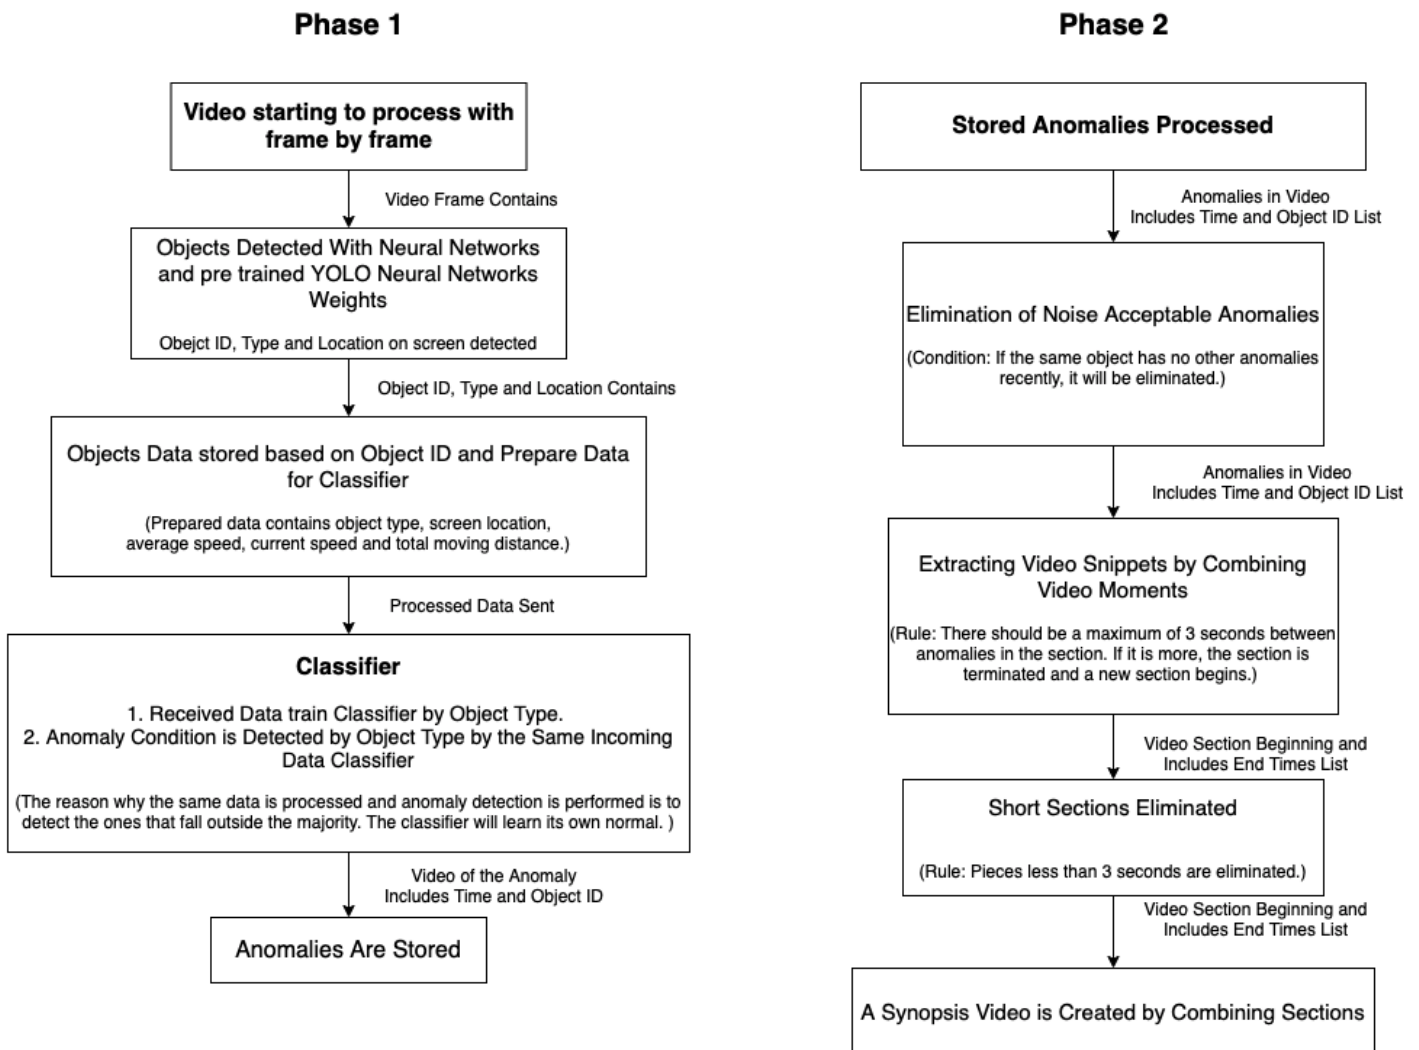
Phase 1

Video starting to process with frame by frame

Video Frame Contains

Objects Detected With Neural Networks and pre trained YOLO Neural Networks Weights

Obejct ID, Type and Location on screen detected

Object ID, Type and Location Contains

Objects Data stored based on Object ID and Prepare Data for Classifier

(Prepared data contains object type, screen location, average speed, current speed and total moving distance.)

Processed Data Sent

Classifier

1. Received Data train Classifier by Object Type.
2. Anomaly Condition is Detected by Object Type by the Same Incoming Data Classifier

(The reason why the same data is processed and anomaly detection is performed is to detect the ones that fall outside the majority. The classifier will learn its own normal. )

Video of the Anomaly Includes Time and Object ID

Anomalies Are Stored

Phase 2

Stored Anomalies Processed

Anomalies in Video Includes Time and Object ID List

Elimination of Noise Acceptable Anomalies

(Condition: If the same object has no other anomalies recently, it will be eliminated.)

Anomalies in Video Includes Time and Object ID List

Extracting Video Snippets by Combining Video Moments

(Rule: There should be a maximum of 3 seconds between anomalies in the section. If it is more, the section is terminated and a new section begins.)

Video Section Beginning and Includes End Times List

Short Sections Eliminated

(Rule: Pieces less than 3 seconds are eliminated.)

Video Section Beginning and Includes End Times List

A Synopsis Video is Created by Combining Sections